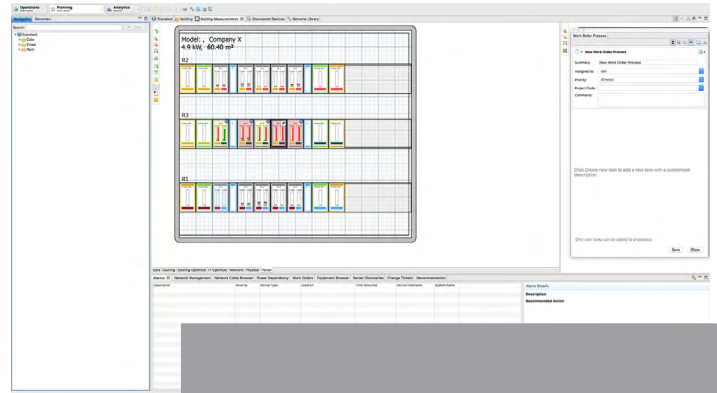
Operations

Planning

Analytics

Navigation

Genomes

Search

Standard

Data

Emea

Rack

Standard

Building

Building Measurements

Discovered Devices

Genome Library

Model: , Company X
4.9 kW, 60.40 m²

R2

R3

R1

Work Order Process

New Work Order Process

Summary:

New Work Order Process

Assigned to:

Priority:

(Empty)

Project Code:

Comment:

Click Create new task to add a new task with a customized description.

Only user tasks can be added to processes.

Save

Close

Data Layering

Cooling Optimize

IT Optimize

Network

Physical

Power

Alarms

Network Management

Network Cable Browser

Power Dependency

Work Orders

Equipment Browser

Server Discoveries

Change Tickets

Recommendations

Description

Severity

Device type

Location

Time Occurred

Device Hostname

System Name

Alarm Details

Description

Recommended Action